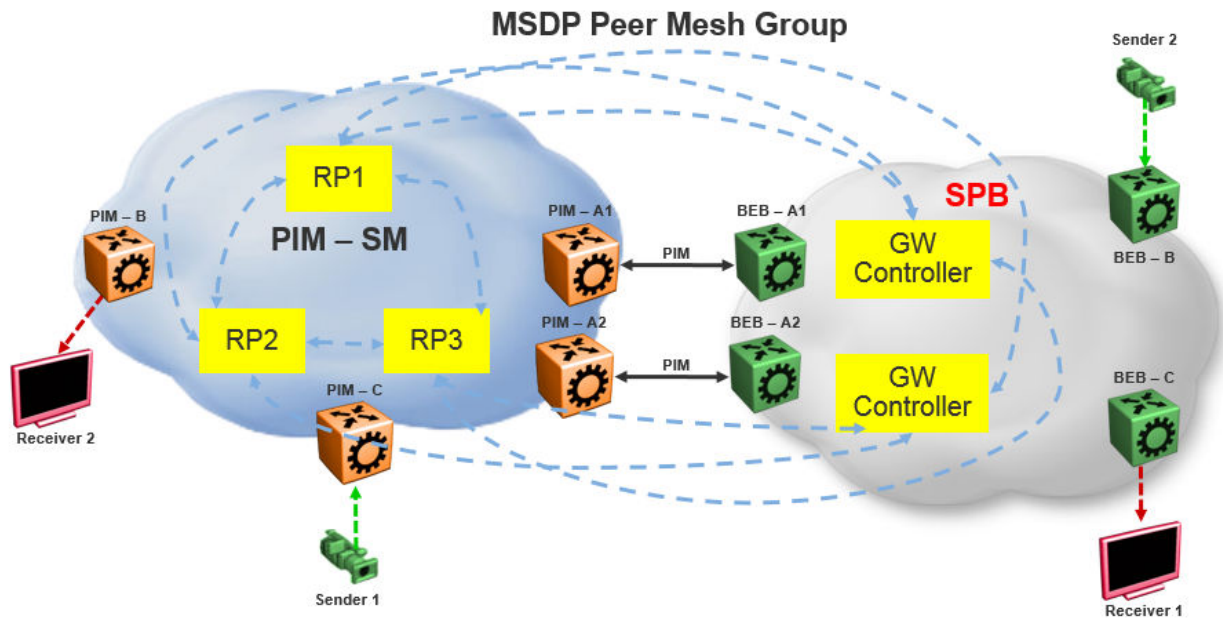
MSDP Peer Mesh Group

Sender 2

RP1

SPB

PIM – B

PIM – SM

PIM – A1

BEB – A1

PIM

GW Controller

BEB – B

RP2

RP3

PIM – A2

BEB – A2

PIM

GW Controller

BEB – C

PIM – C

Receiver 2

Sender 1

Receiver 1